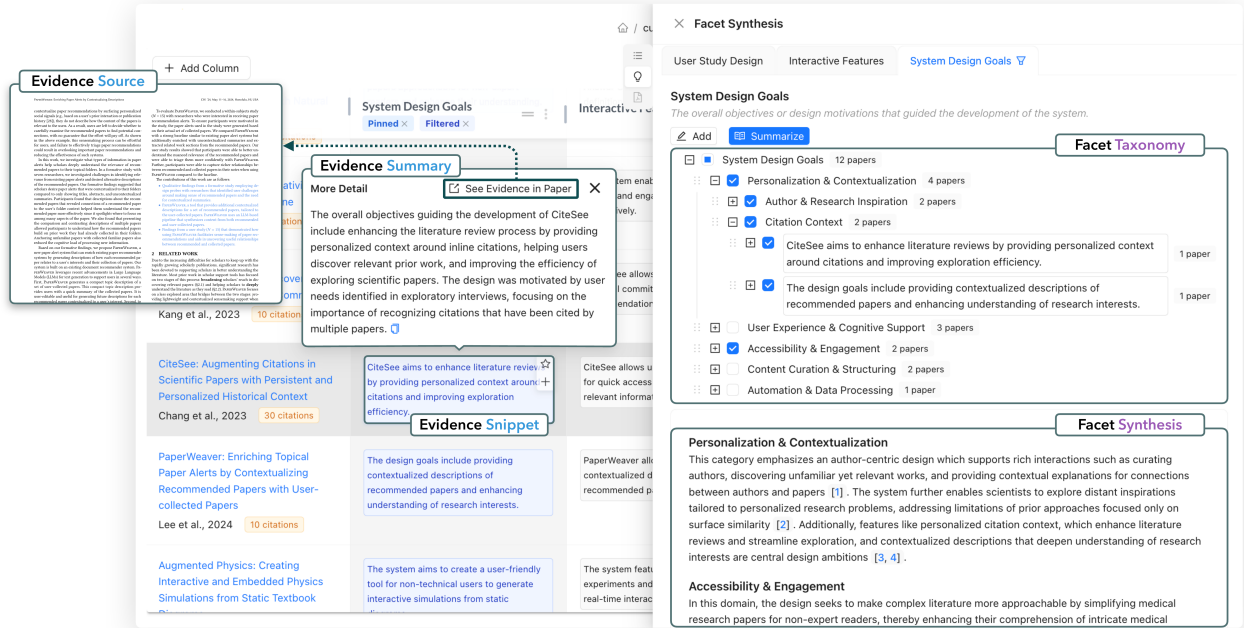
Evidence Source

+ Add Column

System Design Goals
Pinned × Filtered ×

Interactive

Evidence Summary

More Detail
See Evidence in Paper

The overall objectives guiding the development of CiteSee include enhancing the literature review process by providing personalized context around inline citations, helping users discover relevant prior work, and improving the efficiency of exploring scientific papers. The design was motivated by user needs identified in exploratory interviews, focusing on the importance of recognizing citations that have been cited by multiple papers.

Kang et al., 2023 10 citation

CiteSee: Augmenting Citations in Scientific Papers with Persistent and Personalized Historical Context
Chang et al., 2023 30 citations

CiteSee aims to enhance literature reviews by providing personalized context around citations and improving exploration efficiency.

Evidence Snippet

CiteSee allows u for quick access relevant informat

PaperWeaver: Enriching Topical Paper Alerts by Contextualizing Recommended Papers with User-collected Papers
Lee et al., 2024 10 citations

The design goals include providing contextualized descriptions of recommended papers and enhancing understanding of research interests.

PaperWeaver allo contextualized de recommended pa

Augmented Physics: Creating Interactive and Embedded Physics Simulations from Static Textbook

The system aims to create a user-friendly tool for non-technical users to generate interactive simulations from static

The system featu experiments and real-time interac

Facet Synthesis

User Study Design | Interactive Features | System Design Goals

System Design Goals
The overall objectives or design motivations that guided the development of the system.

Add
Summarize

Facet Taxonomy

System Design Goals 12 papers
Personalization & Contextualization 4 papers
Author & Research Inspiration 2 papers
Citation Context 2 papers
CiteSee aims to enhance literature reviews by providing personalized context around citations and improving exploration efficiency. 1 paper
The design goals include providing contextualized descriptions of recommended papers and enhancing understanding of research interests. 1 paper
User Experience & Cognitive Support 3 papers
Accessibility & Engagement 2 papers
Content Curation & Structuring 2 papers
Automation & Data Processing 1 paper

Facet Synthesis

Personalization & Contextualization
This category emphasizes an author-centric design which supports rich interactions such as curating authors, discovering unfamiliar yet relevant works, and providing contextual explanations for connections between authors and papers [1]. The system further enables scientists to explore distant inspirations tailored to personalized research problems, addressing limitations of prior approaches focused only on surface similarity [2]. Additionally, features like personalized citation context, which enhance literature reviews and streamline exploration, and contextualized descriptions that deepen understanding of research interests are central design ambitions [3, 4].

Accessibility & Engagement
In this domain, the design seeks to make complex literature more approachable by simplifying medical research papers for non-expert readers, thereby enhancing their comprehension of intricate medical